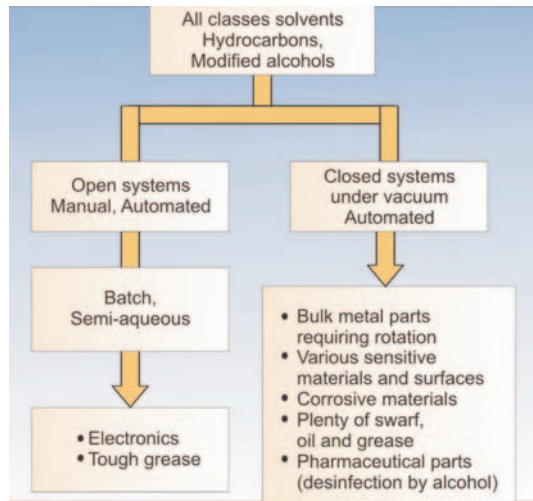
All classes solvents
Hydrocarbons,
Modified alcohols

Open systems
Manual, Automated

Batch,
Semi-aqueous

• Electronics
• Tough grease

Closed systems
under vacuum
Automated

• Bulk metal parts requiring rotation
• Various sensitive materials and surfaces
• Corrosive materials
• Plenty of swarf, oil and grease
• Pharmaceutical parts (desinfection by alcohol)